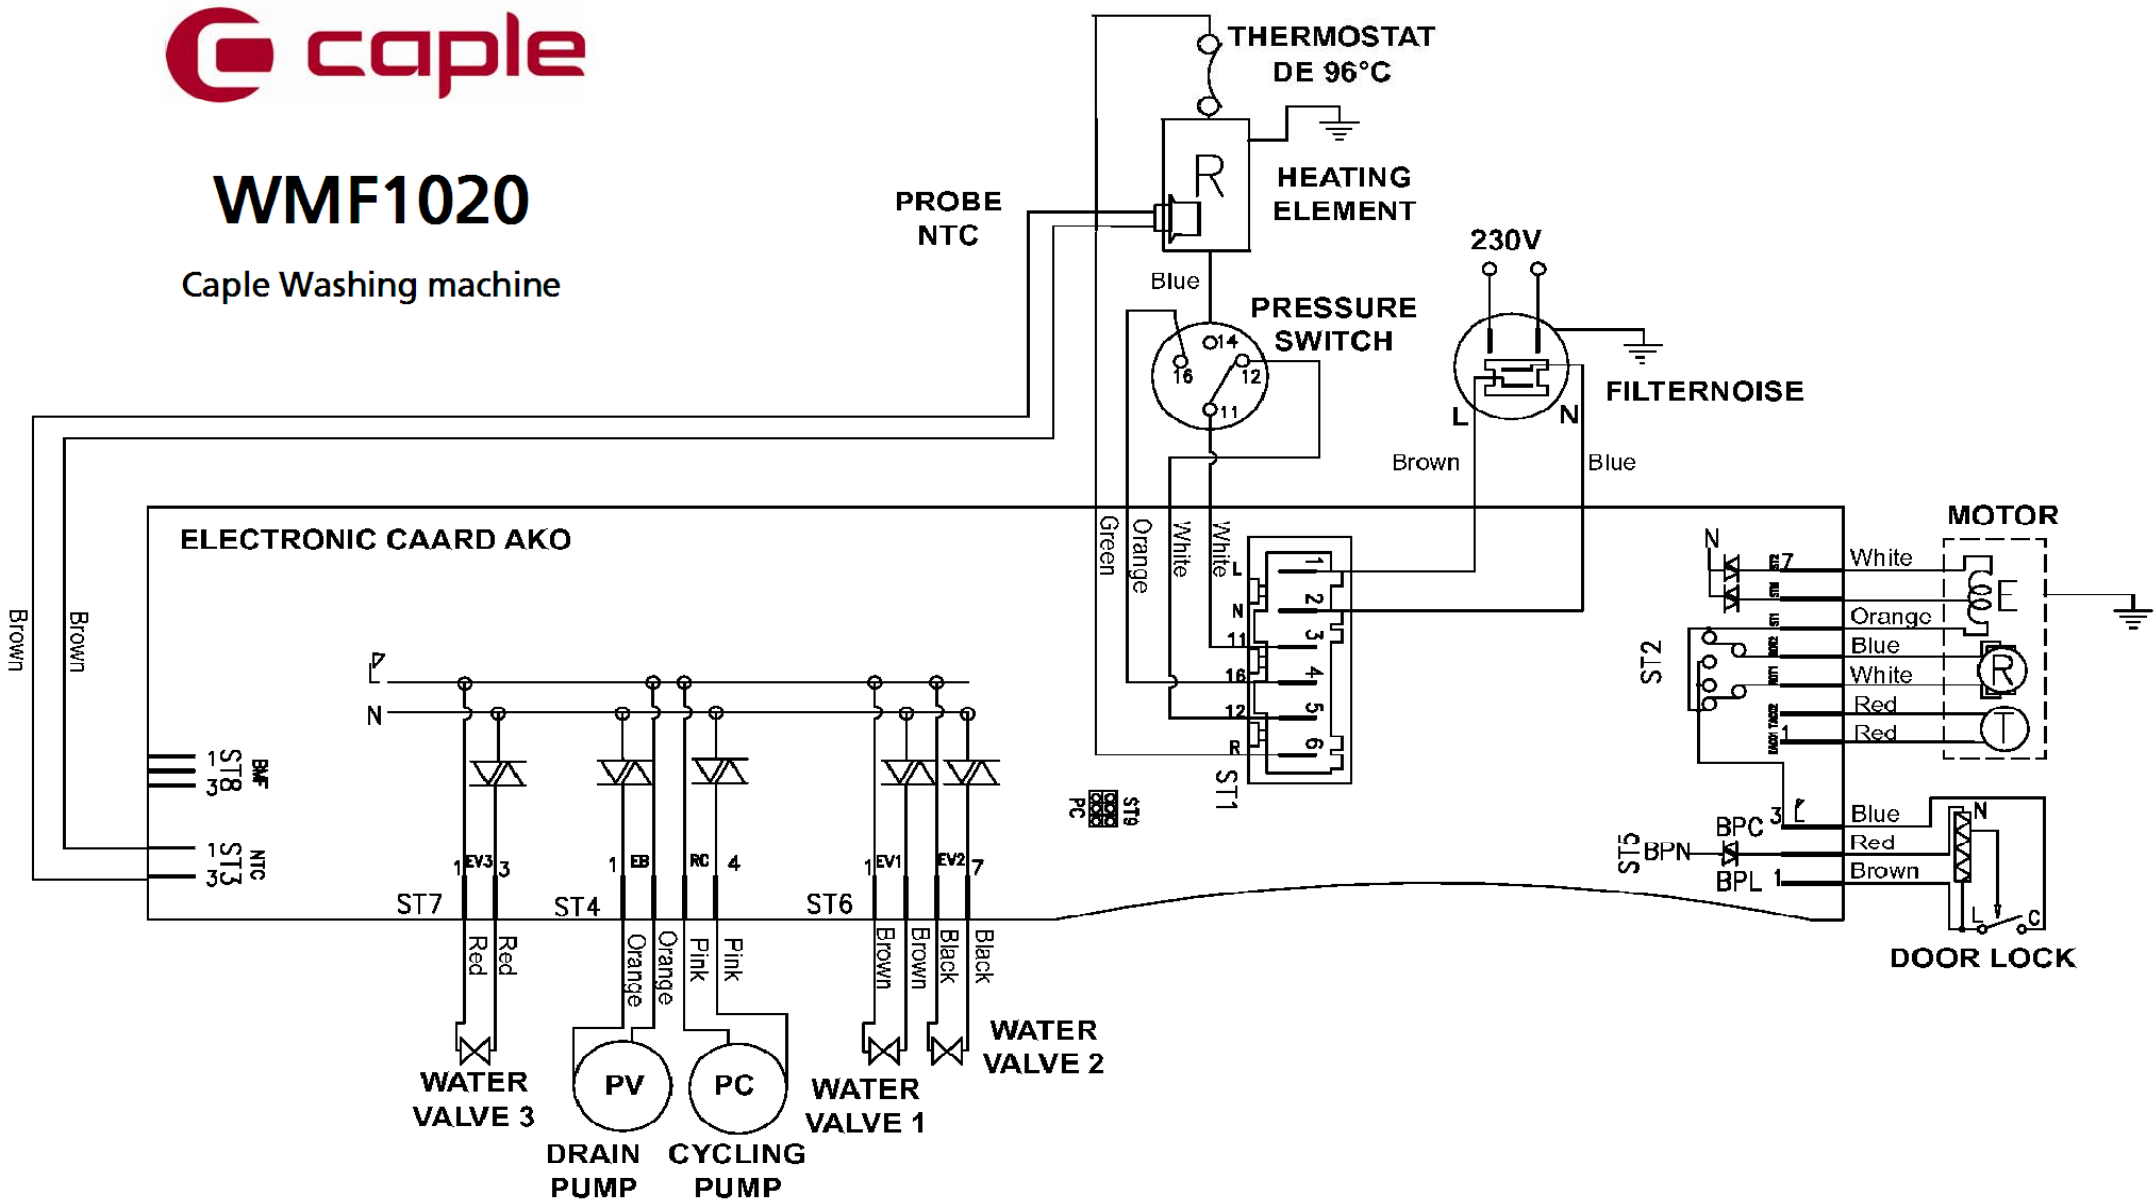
caple

WMF1020

Caple Washing machine

THERMOSTAT DE 96°C

R

HEATING ELEMENT

PROBE NTC

Blue

PRESSURE SWITCH

14
16
12
11

230V

L
N

FILTERNOISE

Brown

Blue

Brown

Brown

ELECTRONIC CAARD AKO

Green
Orange
White
White

L 1
N 2
11 3
16 4
12 5
R 6

ST1

MOTOR

N

ST7
White
Orange
Blue
White
Red
Red

E
R
T

ST2

L
N

1 ST8 3
BMF

1 ST3 3
NTC

PC ST9

1 EV3 3
1 EB
RC 4
1 EV1
EV2 7

ST7
ST4
ST6

Red
Red
Orange
Orange
Pink
Pink
Brown
Brown
Black
Black

BPC 3
ST5 BPN
BPL 1

Blue
Red
Brown

N
L
C

DOOR LOCK

WATER VALVE 3

PV
DRAIN PUMP

PC
CYCLING PUMP

WATER VALVE 1

WATER VALVE 2